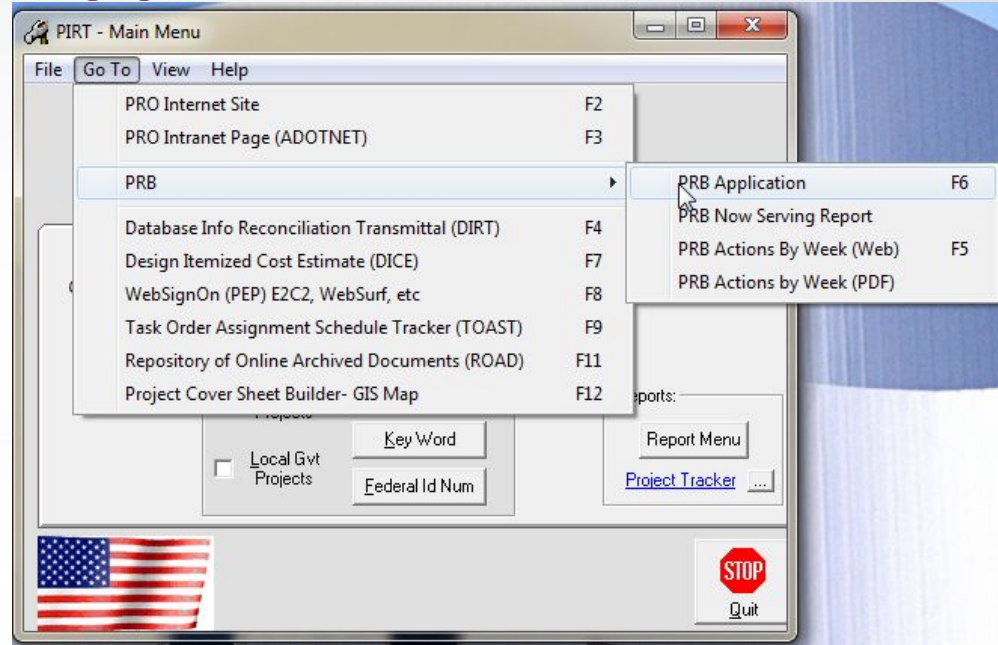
PIRT - Main Menu

File Go To View Help

PRO Internet Site F2
PRO Intranet Page (ADOTNET) F3
PRB
Database Info Reconciliation Transmittal (DIRT) F4
Design Itemized Cost Estimate (DICE) F7
WebSignOn (PEP) E2C2, WebSurf, etc F8
Task Order Assignment Schedule Tracker (TOAST) F9
Repository of Online Archived Documents (ROAD) F11
Project Cover Sheet Builder- GIS Map F12

PRB Application F6
PRB Now Serving Report
PRB Actions By Week (Web) F5
PRB Actions by Week (PDF)

Projects
Key Word
Local Gvt Projects
Federal Id Num

eports:
Report Menu
Project Tracker ...

STOP
Quit